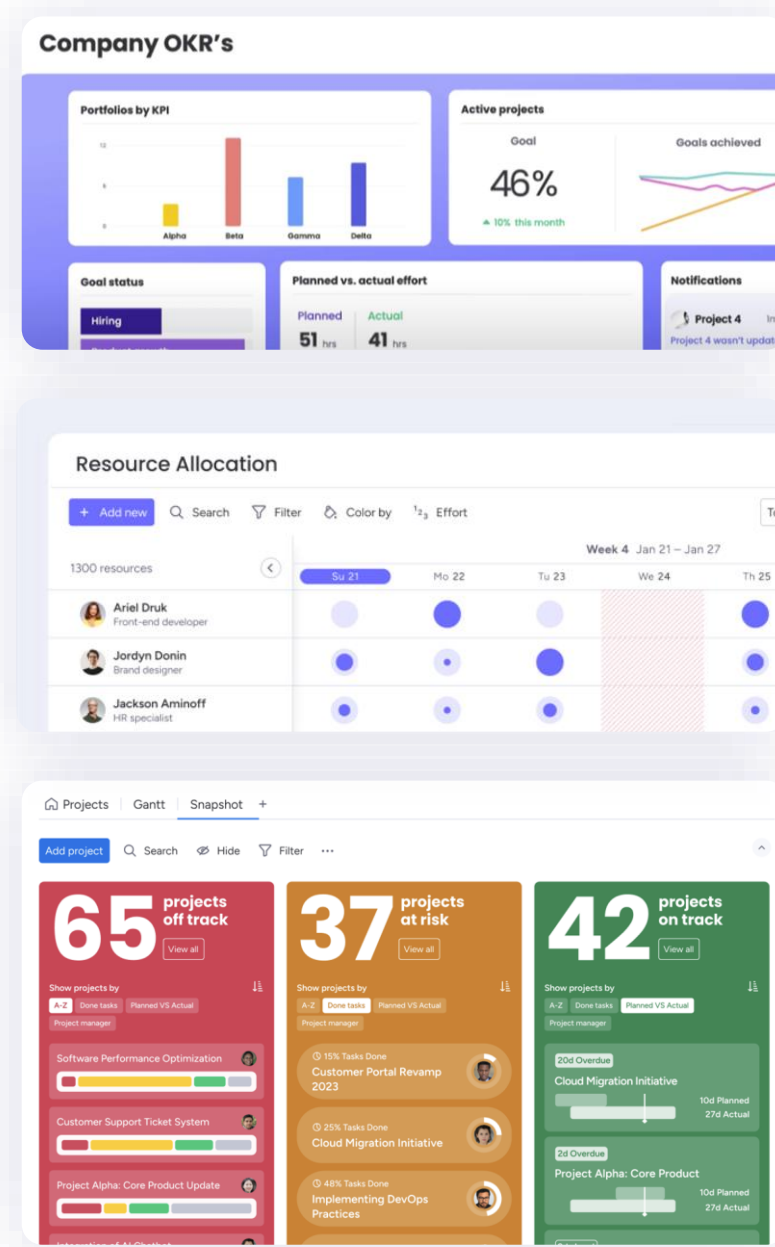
Company OKR's

Portfolios by KPI

12
6
0
Alpha Beta Gamma Delta

Active projects

Goal
46%
▲ 10% this month

Goals achieved

Goal status

Hiring

Planned vs. actual effort

Planned 51 hrs
Actual 41 hrs

Notifications

Project 4 In
Project 4 wasn't updat

Resource Allocation

+ Add new   Search   Filter   Color by   Effort

1300 resources

Week 4 Jan 21 – Jan 27

Su 21 Mo 22 Tu 23 We 24 Th 25

Ariel Druk
Front-end developer

Jordyn Donin
Brand designer

Jackson Aminoff
HR specialist

Projects | Gantt | Snapshot +

Add project   Search   Hide   Filter   ···

65 projects off track
View all
Show projects by
A-Z   Done tasks   Planned VS Actual
Project manager
Software Performance Optimization
Customer Support Ticket System
Project Alpha: Core Product Update

37 projects at risk
View all
Show projects by
A-Z   Done tasks   Planned VS Actual
Project manager
15% Tasks Done
Customer Portal Revamp 2023
25% Tasks Done
Cloud Migration Initiative
48% Tasks Done
Implementing DevOps Practices

42 projects on track
View all
Show projects by
A-Z   Done tasks   Planned VS Actual
Project manager
20d Overdue
Cloud Migration Initiative
10d Planned
27d Actual
2d Overdue
Project Alpha: Core Product
10d Planned
27d Actual